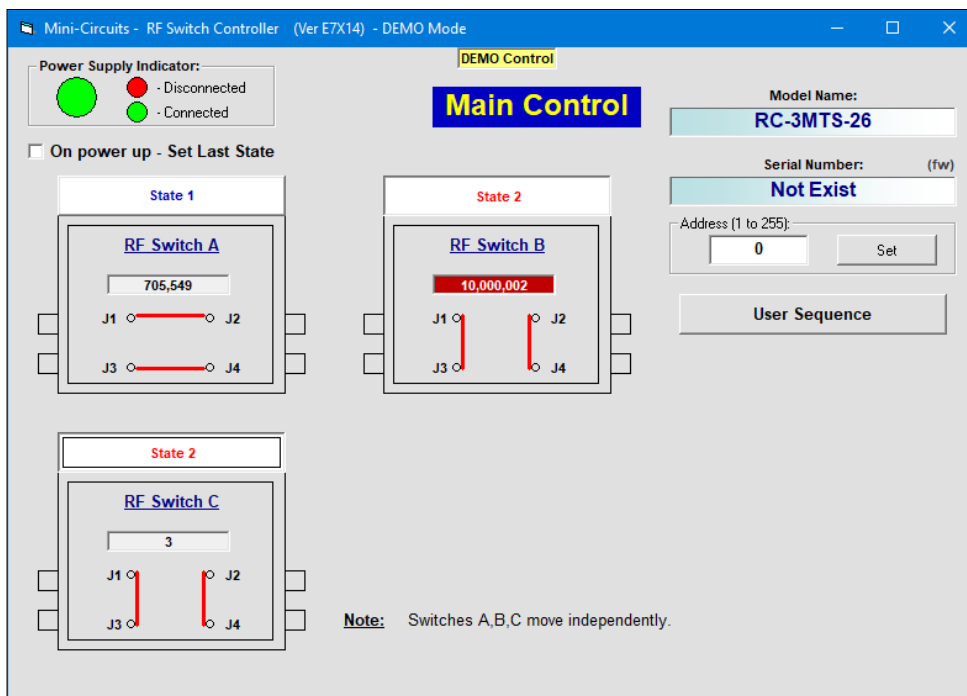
Mini-Circuits - RF Switch Controller (Ver E7X14) - DEMO Mode

Power Supply Indicator:
- Disconnected
- Connected

DEMO Control

Main Control

Model Name:
RC-3MTS-26

Serial Number: (fw)
Not Exist

Address (1 to 255):
0
Set

User Sequence

On power up - Set Last State

State 1
RF Switch A
705,549
J1 J2
J3 J4

State 2
RF Switch B
10,000,002
J1 J2
J3 J4

State 2
RF Switch C
3
J1 J2
J3 J4

Note: Switches A,B,C move independently.